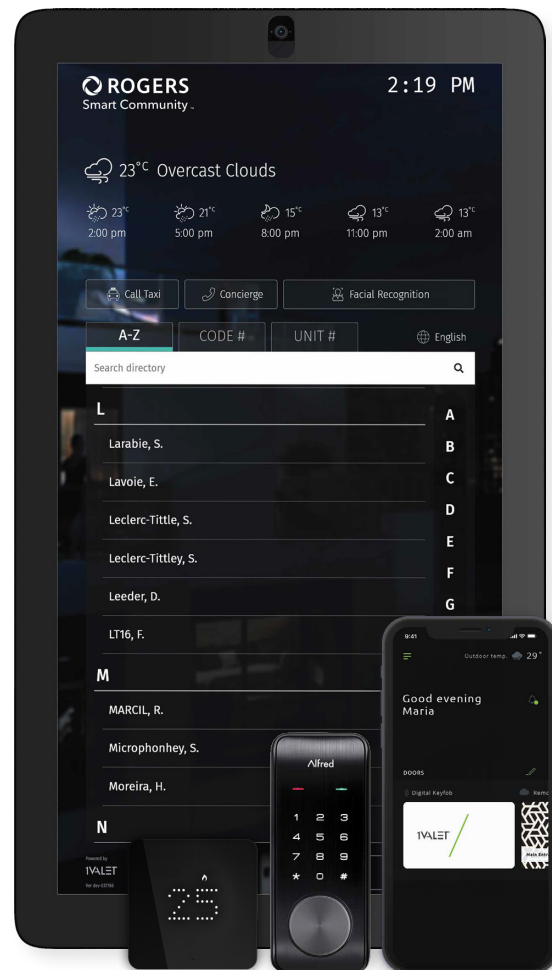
ROGERS
Smart Community

2:19 PM

23°C Overcast Clouds

23°C 2:00 pm
21°C 5:00 pm
15°C 8:00 pm
13°C 11:00 pm
13°C 2:00 am

Call Taxi
Concierge
Facial Recognition

A-Z
CODE #
UNIT #
English

Search directory

L
Larabie, S.
Lavoie, E.
Leclerc-Tittle, S.
Leclerc-Tittley, S.
Leeder, D.
LT16, F.
M
MARCIL, R.
Microphonhey, S.
Moreira, H.
N

A
B
C
D
E
F
G

Powered by
1VALET
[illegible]

25

Alfred
1 2 3
4 5 6
7 8 9
* 0 #

9:41
Outdoor temp. 29°
Good evening Maria
DOORS
Digital Keyfob
Remo
1VALET
Main Entr